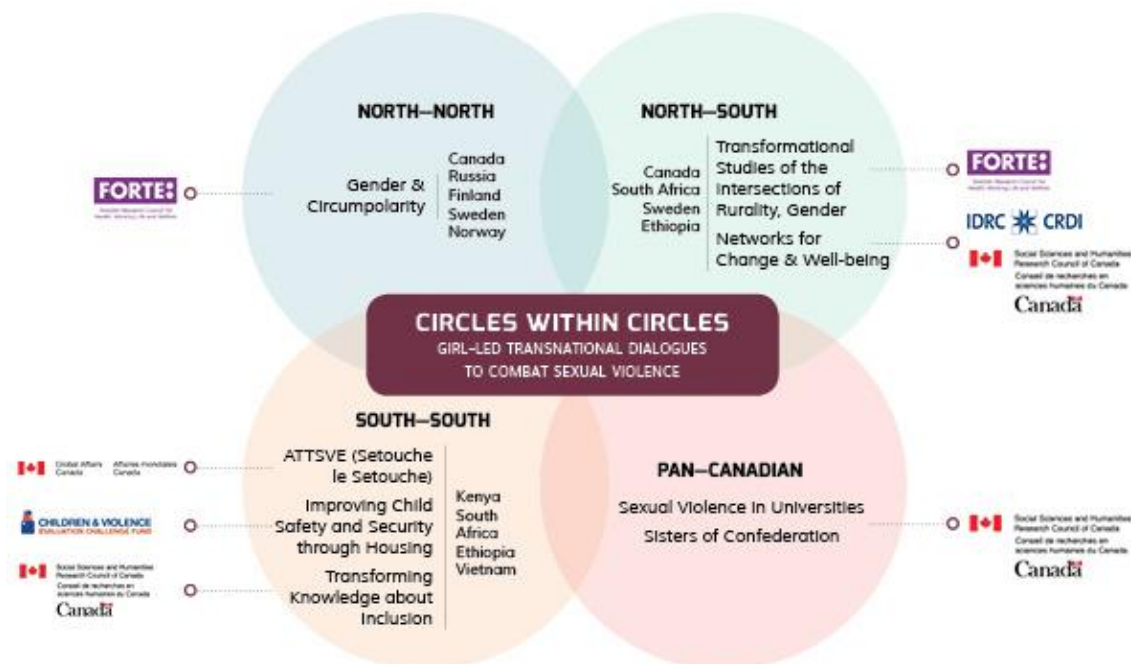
NORTH—NORTH

Gender & Circumpolarity

Canada
Russia
Finland
Sweden
Norway

FORTE:

NORTH—SOUTH

Canada
South Africa
Sweden
Ethiopia

Transformational Studies of the Intersections of Rurality, Gender

Networks for Change & Well-being

FORTE:

IDRC CRDI

Social Sciences and Humanities Research Council of Canada
Conseil de recherches en sciences humaines du Canada
Canada

CIRCLES WITHIN CIRCLES
GIRL-LED TRANSNATIONAL DIALOGUES TO COMBAT SEXUAL VIOLENCE

SOUTH—SOUTH

ATTSVE (Setouche le Setouche)

Improving Child Safety and Security through Housing

Transforming Knowledge about Inclusion

Kenya
South Africa
Ethiopia
Vietnam

Global Affairs Canada Affaires mondiales Canada

CHILDREN & VIOLENCE EVALUATION CHALLENGE FUND

Social Sciences and Humanities Research Council of Canada
Conseil de recherches en sciences humaines du Canada
Canada

PAN—CANADIAN

Sexual Violence in Universities
Sisters of Confederation

Social Sciences and Humanities Research Council of Canada
Conseil de recherches en sciences humaines du Canada
Canada